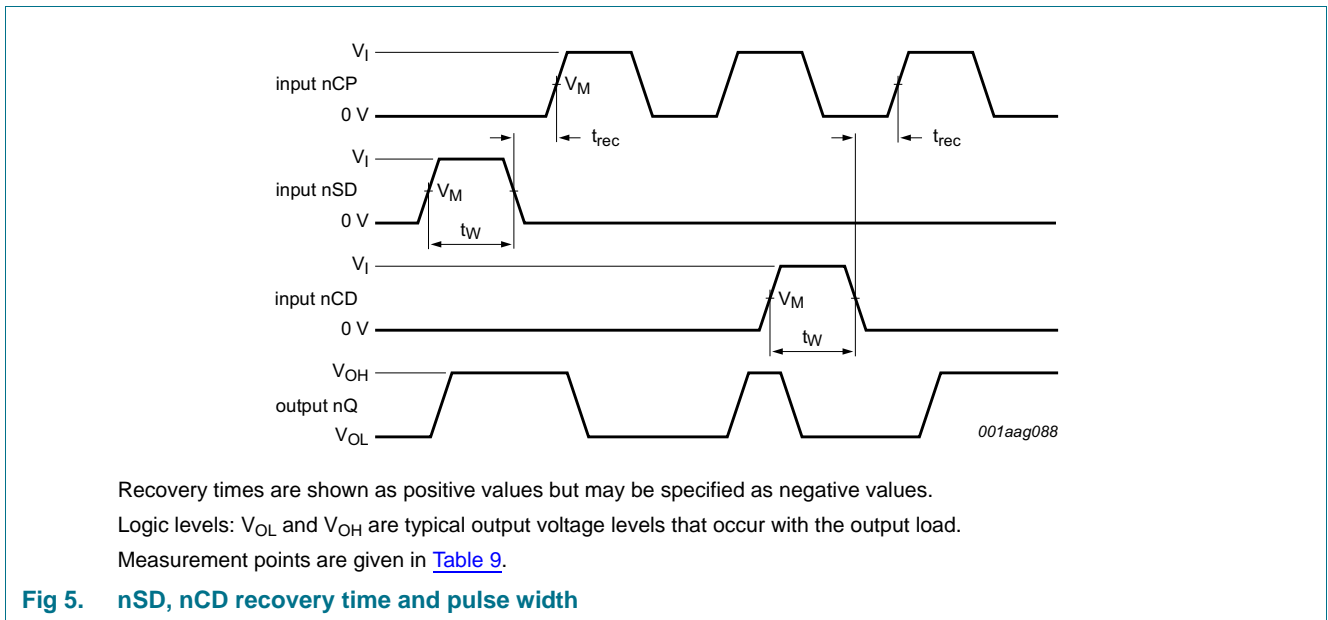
$V_I$
input nCP
$V_M$
0 V
$t_{rec}$
$t_{rec}$
$V_I$
input nSD
$V_M$
0 V
$t_W$
$V_I$
input nCD
$V_M$
0 V
$t_W$
$V_{OH}$
output nQ
$V_{OL}$
001aag088

Recovery times are shown as positive values but may be specified as negative values.

Logic levels: $V_{OL}$ and $V_{OH}$ are typical output voltage levels that occur with the output load.

Measurement points are given in Table 9.

Fig 5. nSD, nCD recovery time and pulse width